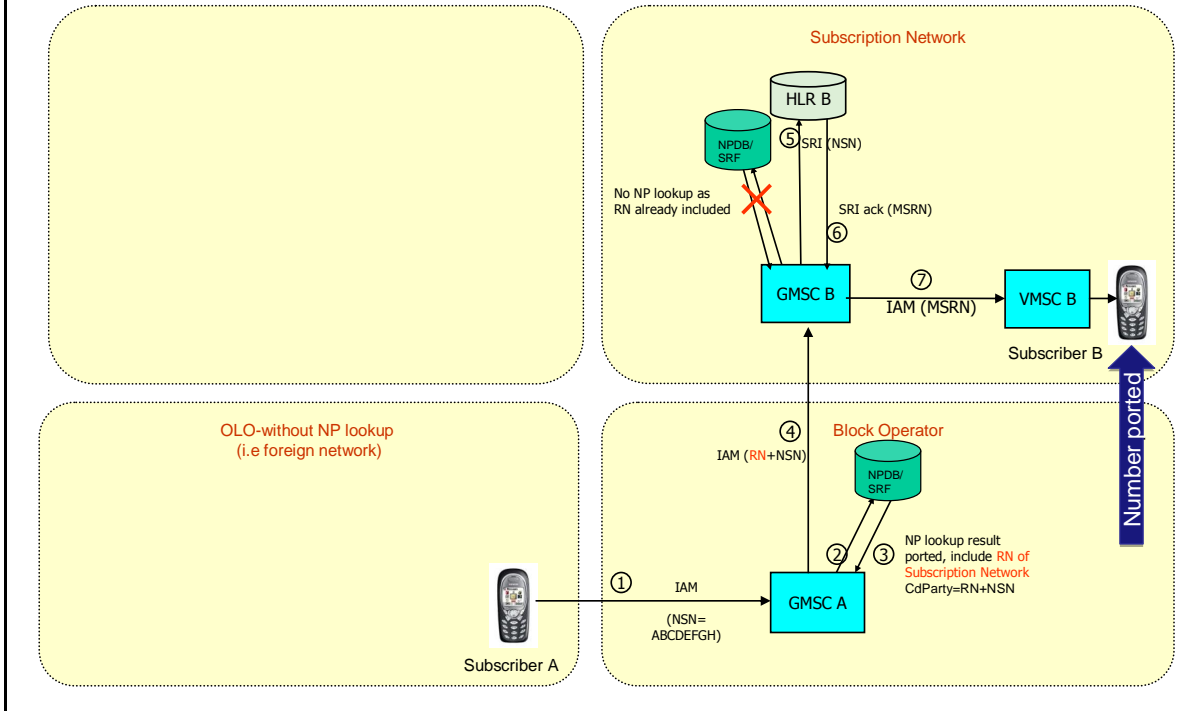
Subscription Network

HLR B

NPDB/SRF

⑤ SRI (NSN)

No NP lookup as RN already included

SRI ack (MSRN)

⑥

GMSC B

⑦

IAM (MSRN)

VMSC B

Subscriber B

Number ported

OLO-without NP lookup
(i.e foreign network)

④

IAM (RN+NSN)

Block Operator

NPDB/SRF

NP lookup result ported, include RN of Subscription Network
CdParty=RN+NSN

② ③

①

IAM

(NSN=
ABCDEFGH)

GMSC A

Subscriber A